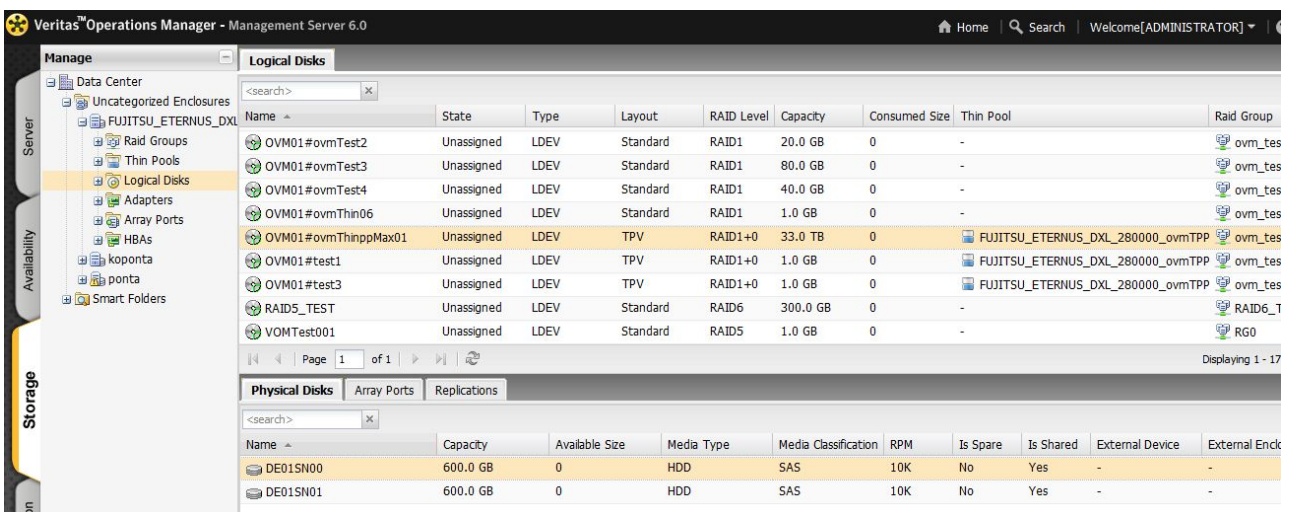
Veritas™ Operations Manager - Management Server 6.0

Home | Search | Welcome[ADMINISTRATOR]

Manage

Server
Availability
Storage

Data Center
Uncategorized Enclosures
FUJITSU_ETERNUS_DXL
Raid Groups
Thin Pools
Logical Disks
Adapters
Array Ports
HBAs
koponta
ponta
Smart Folders

Logical Disks

<search>

| Name | State | Type | Layout | RAID Level | Capacity | Consumed Size | Thin Pool | Raid Group |
|---|---|---|---|---|---|---|---|---|
| OVM01#ovmTest2 | Unassigned | LDEV | Standard | RAID1 | 20.0 GB | 0 | - | ovm_tes |
| OVM01#ovmTest3 | Unassigned | LDEV | Standard | RAID1 | 80.0 GB | 0 | - | ovm_tes |
| OVM01#ovmTest4 | Unassigned | LDEV | Standard | RAID1 | 40.0 GB | 0 | - | ovm_tes |
| OVM01#ovmThin06 | Unassigned | LDEV | Standard | RAID1 | 1.0 GB | 0 | - | ovm_tes |
| OVM01#ovmThinppMax01 | Unassigned | LDEV | TPV | RAID1+0 | 33.0 TB | 0 | FUJITSU_ETERNUS_DXL_280000_ovmTPP | ovm_tes |
| OVM01#test1 | Unassigned | LDEV | TPV | RAID1+0 | 1.0 GB | 0 | FUJITSU_ETERNUS_DXL_280000_ovmTPP | ovm_tes |
| OVM01#test3 | Unassigned | LDEV | TPV | RAID1+0 | 1.0 GB | 0 | FUJITSU_ETERNUS_DXL_280000_ovmTPP | ovm_tes |
| RAID5_TEST | Unassigned | LDEV | Standard | RAID6 | 300.0 GB | 0 | - | RAID6_T |
| VOMTest001 | Unassigned | LDEV | Standard | RAID5 | 1.0 GB | 0 | - | RG0 |

Page 1 of 1

Displaying 1 - 17

Physical Disks | Array Ports | Replications

<search>

| Name | Capacity | Available Size | Media Type | Media Classification | RPM | Is Spare | Is Shared | External Device | External Enclo |
|---|---|---|---|---|---|---|---|---|---|
| DE01SN00 | 600.0 GB | 0 | HDD | SAS | 10K | No | Yes | - | - |
| DE01SN01 | 600.0 GB | 0 | HDD | SAS | 10K | No | Yes | - | - |